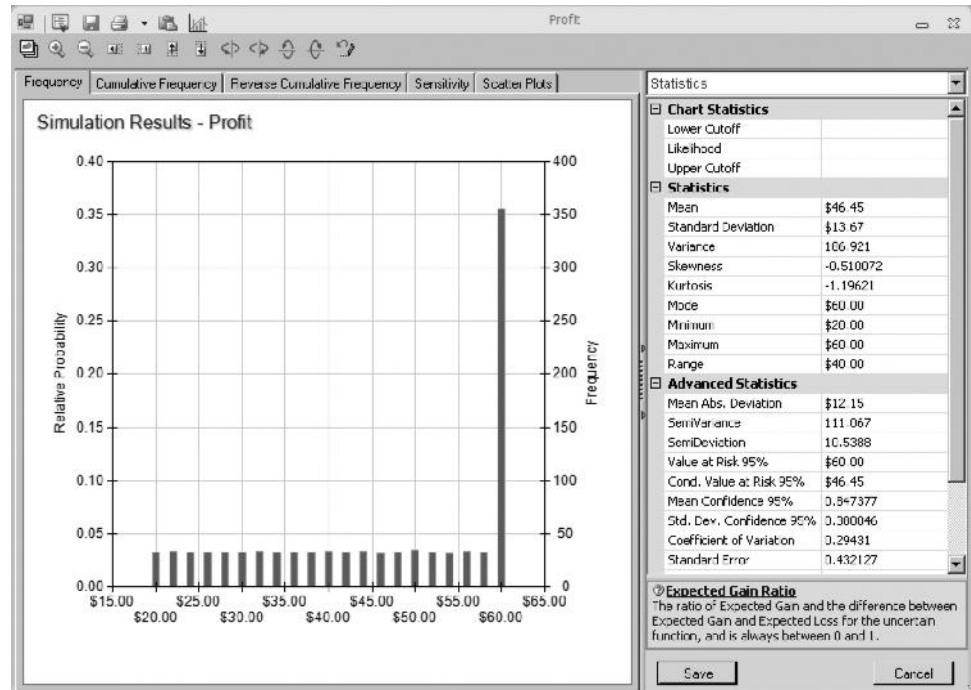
Profit

Frequency | Cumulative Frequency | Reverse Cumulative Frequency | Sensitivity | Scatter Plots

Simulation Results - Profit

Relative Probability

Frequency

0.40
0.35
0.30
0.25
0.20
0.15
0.10
0.05
0.00

400
350
300
250
200
150
100
50
0

$15.00 $25.00 $35.00 $45.00 $55.00 $65.00
$20.00 $30.00 $40.00 $50.00 $60.00

Statistics

| Chart Statistics | |
|---|---|
| Lower Cutoff | |
| Likelihood | |
| Upper Cutoff | |
| **Statistics** | |
| Mean | $46.45 |
| Standard Deviation | $13.67 |
| Variance | 186.921 |
| Skewness | -0.510072 |
| Kurtosis | -1.19621 |
| Mode | $60.00 |
| Minimum | $20.00 |
| Maximum | $60.00 |
| Range | $40.00 |
| **Advanced Statistics** | |
| Mean Abs. Deviation | $12.15 |
| SemiVariance | 111.067 |
| SemiDeviation | 10.5388 |
| Value at Risk 95% | $60.00 |
| Cond. Value at Risk 95% | $46.45 |
| Mean Confidence 95% | 0.847377 |
| Std. Dev. Confidence 95% | 0.300046 |
| Coefficient of Variation | 0.29431 |
| Standard Error | 0.432127 |

Expected Gain Ratio
The ratio of Expected Gain and the difference between Expected Gain and Expected Loss for the uncertain function, and is always between 0 and 1.

Save

Cancel